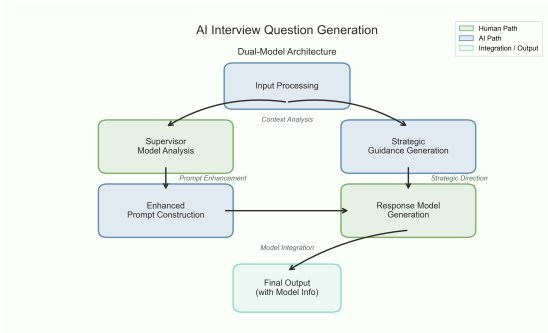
AI Interview Question Generation

Dual-Model Architecture

Human Path
AI Path
Integration / Output

Input Processing

Context Analysis

Supervisor Model Analysis

Strategic Guidance Generation

Prompt Enhancement

Strategic Direction

Enhanced Prompt Construction

Response Model Generation

Model Integration

Final Output (with Model Info)